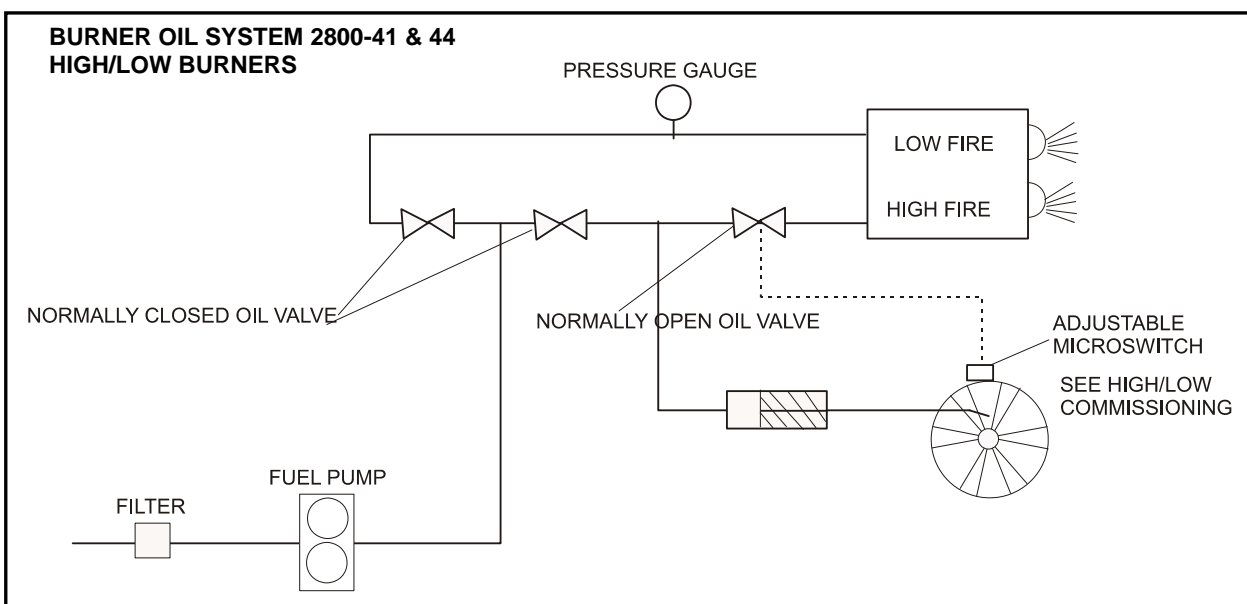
BURNER OIL SYSTEM 2800-41 & 44
HIGH/LOW BURNERS

PRESSURE GAUGE

LOW FIRE

HIGH FIRE

NORMALLY CLOSED OIL VALVE

NORMALLY OPEN OIL VALVE

ADJUSTABLE MICROSWITCH

SEE HIGH/LOW COMMISSIONING

FUEL PUMP

FILTER